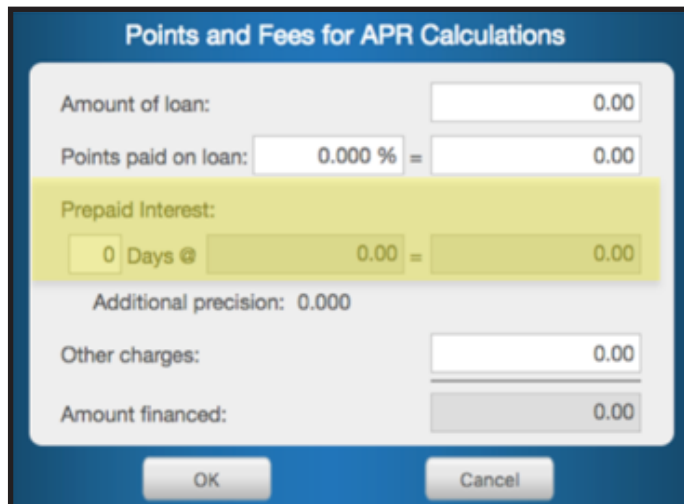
Points and Fees for APR Calculations

Amount of loan: 0.00

Points paid on loan: 0.000 % = 0.00

Prepaid Interest:

0 Days @ 0.00 = 0.00

Additional precision: 0.000

Other charges: 0.00

Amount financed: 0.00

OK

Cancel